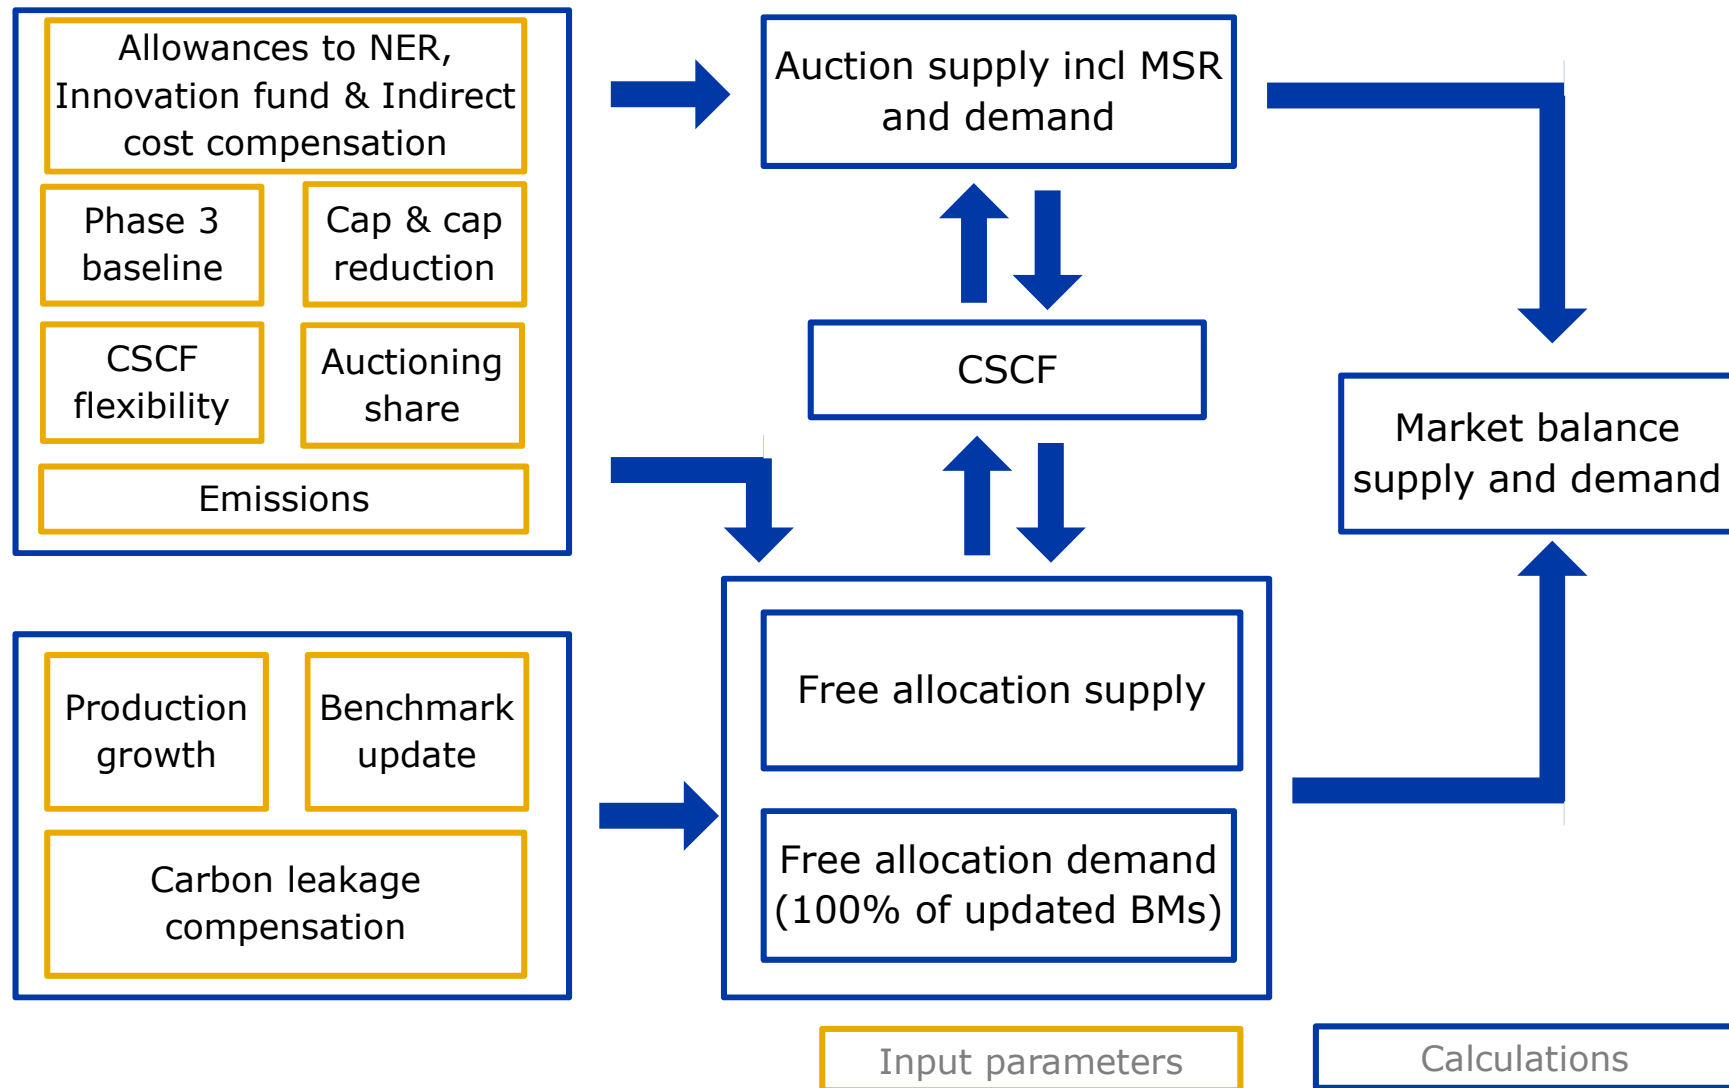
Allowances to NER, Innovation fund & Indirect cost compensation

Phase 3 baseline

Cap & cap reduction

CSCF flexibility

Auctioning share

Emissions

Production growth

Benchmark update

Carbon leakage compensation

Auction supply incl MSR and demand

CSCF

Free allocation supply

Free allocation demand (100% of updated BMs)

Market balance supply and demand

Input parameters

Calculations